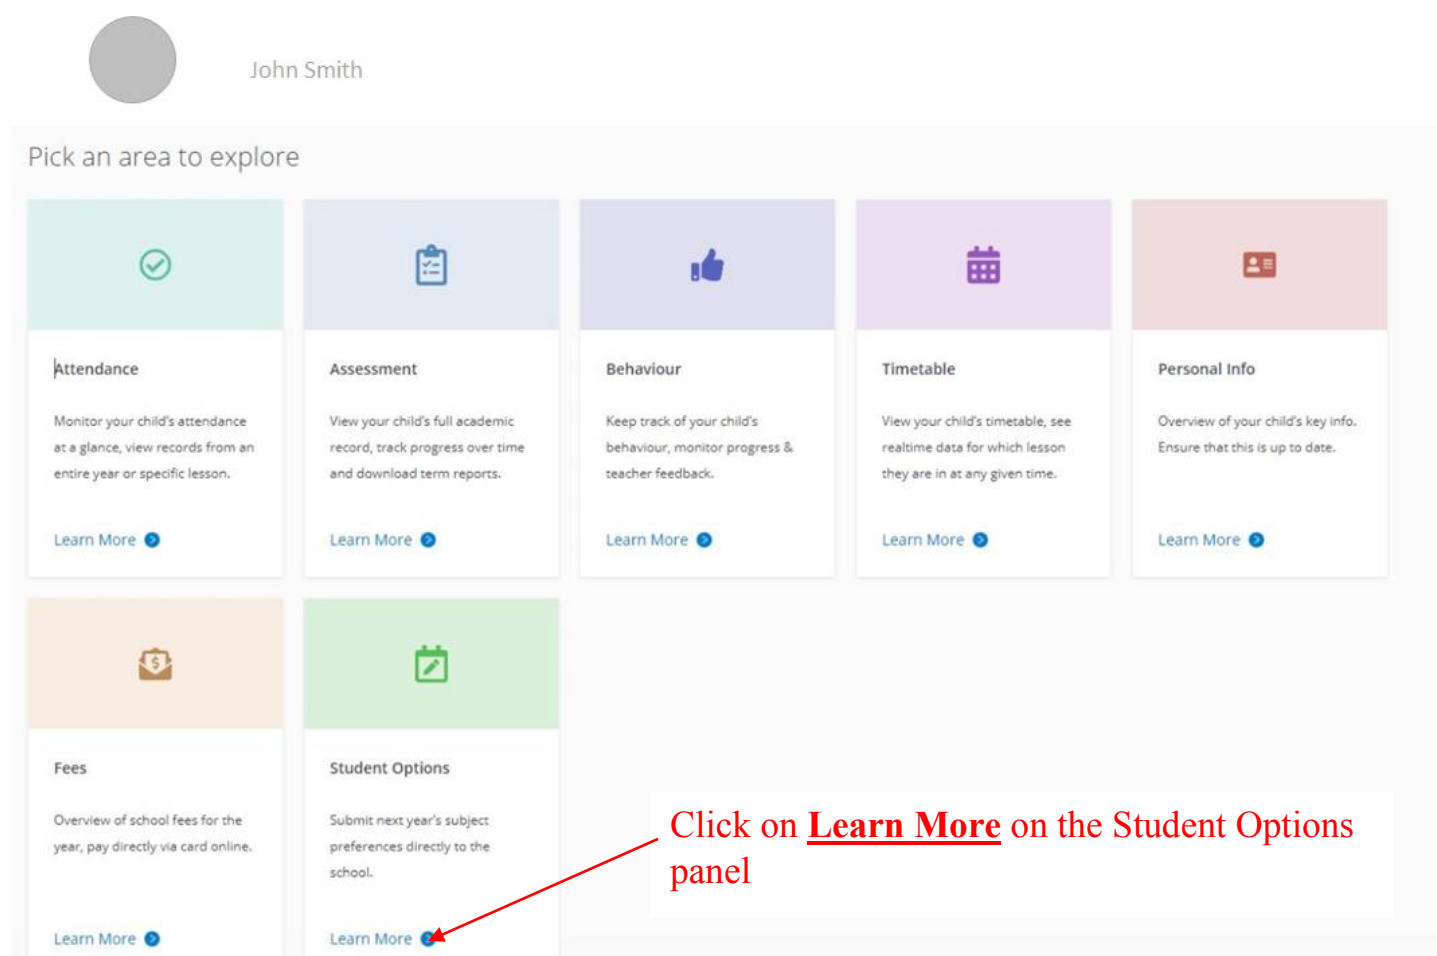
John Smith

Pick an area to explore

Attendance

Monitor your child's attendance at a glance, view records from an entire year or specific lesson.

Learn More

Assessment

View your child's full academic record, track progress over time and download term reports.

Learn More

Behaviour

Keep track of your child's behaviour, monitor progress & teacher feedback.

Learn More

Timetable

View your child's timetable, see realtime data for which lesson they are in at any given time.

Learn More

Personal Info

Overview of your child's key info. Ensure that this is up to date.

Learn More

Fees

Overview of school fees for the year, pay directly via card online.

Learn More

Student Options

Submit next year's subject preferences directly to the school.

Learn More

Click on **Learn More** on the Student Options panel